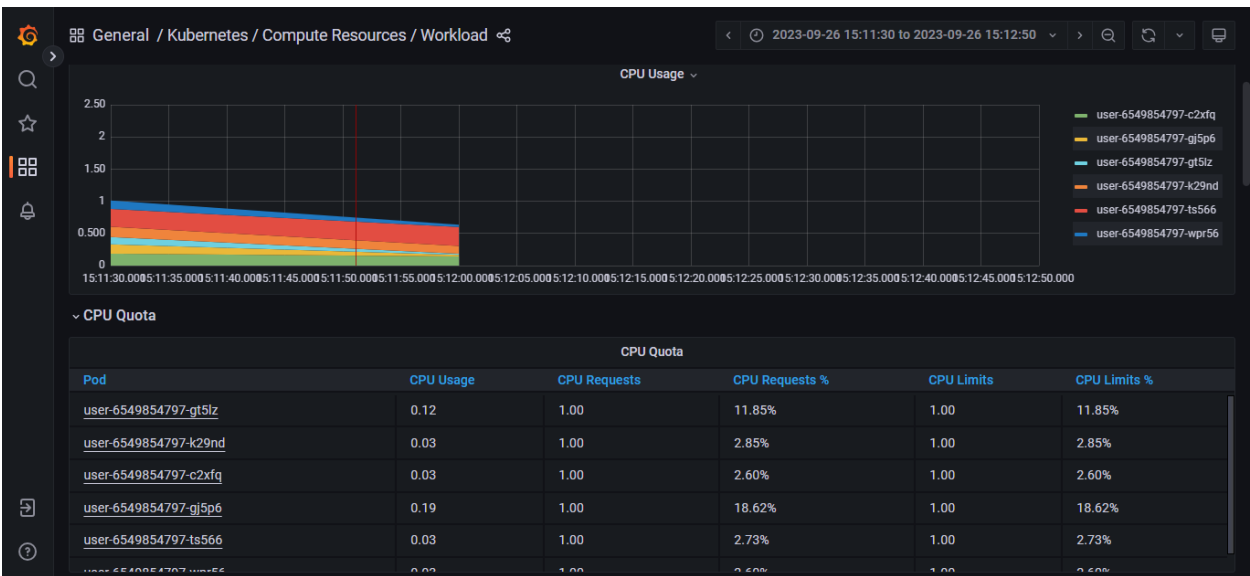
General / Kubernetes / Compute Resources / Workload

2023-09-26 15:11:30 to 2023-09-26 15:12:50

CPU Usage

2.50
2
1.50
1
0.500
0

15:11:30.000 15:11:35.000 15:11:40.000 15:11:45.000 15:11:50.000 15:11:55.000 15:12:00.000 15:12:05.000 15:12:10.000 15:12:15.000 15:12:20.000 15:12:25.000 15:12:30.000 15:12:35.000 15:12:40.000 15:12:45.000 15:12:50.000

user-6549854797-c2xfq
user-6549854797-gj5p6
user-6549854797-gt5lz
user-6549854797-k29nd
user-6549854797-ts566
user-6549854797-wpr56

CPU Quota

CPU Quota

| Pod | CPU Usage | CPU Requests | CPU Requests % | CPU Limits | CPU Limits % |
|---|---|---|---|---|---|
| user-6549854797-gt5lz | 0.12 | 1.00 | 11.85% | 1.00 | 11.85% |
| user-6549854797-k29nd | 0.03 | 1.00 | 2.85% | 1.00 | 2.85% |
| user-6549854797-c2xfq | 0.03 | 1.00 | 2.60% | 1.00 | 2.60% |
| user-6549854797-gj5p6 | 0.19 | 1.00 | 18.62% | 1.00 | 18.62% |
| user-6549854797-ts566 | 0.03 | 1.00 | 2.73% | 1.00 | 2.73% |
| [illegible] | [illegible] | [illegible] | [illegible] | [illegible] | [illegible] |